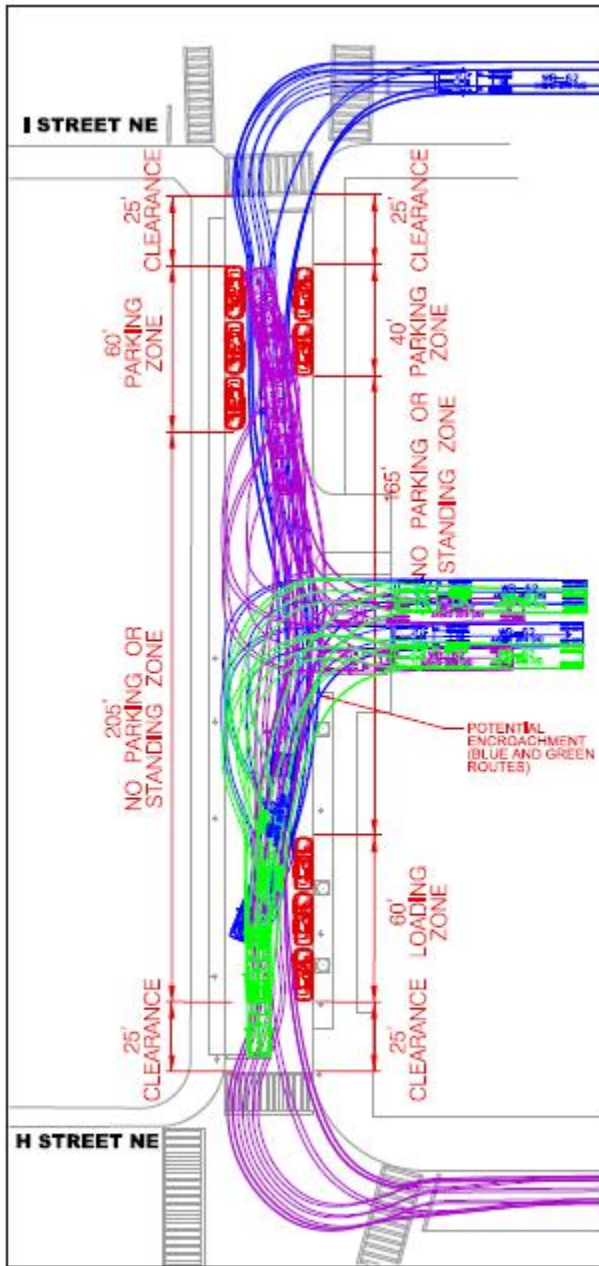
I STREET NE

25' CLEARANCE

60' PARKING ZONE

205' NO PARKING OR STANDING ZONE

25' CLEARANCE

25' CLEARANCE

40' PARKING ZONE

165' NO PARKING OR STANDING ZONE

POTENTIAL ENCROACHMENT (BLUE AND GREEN ROUTES)

60' LOADING ZONE

25' CLEARANCE

H STREET NE